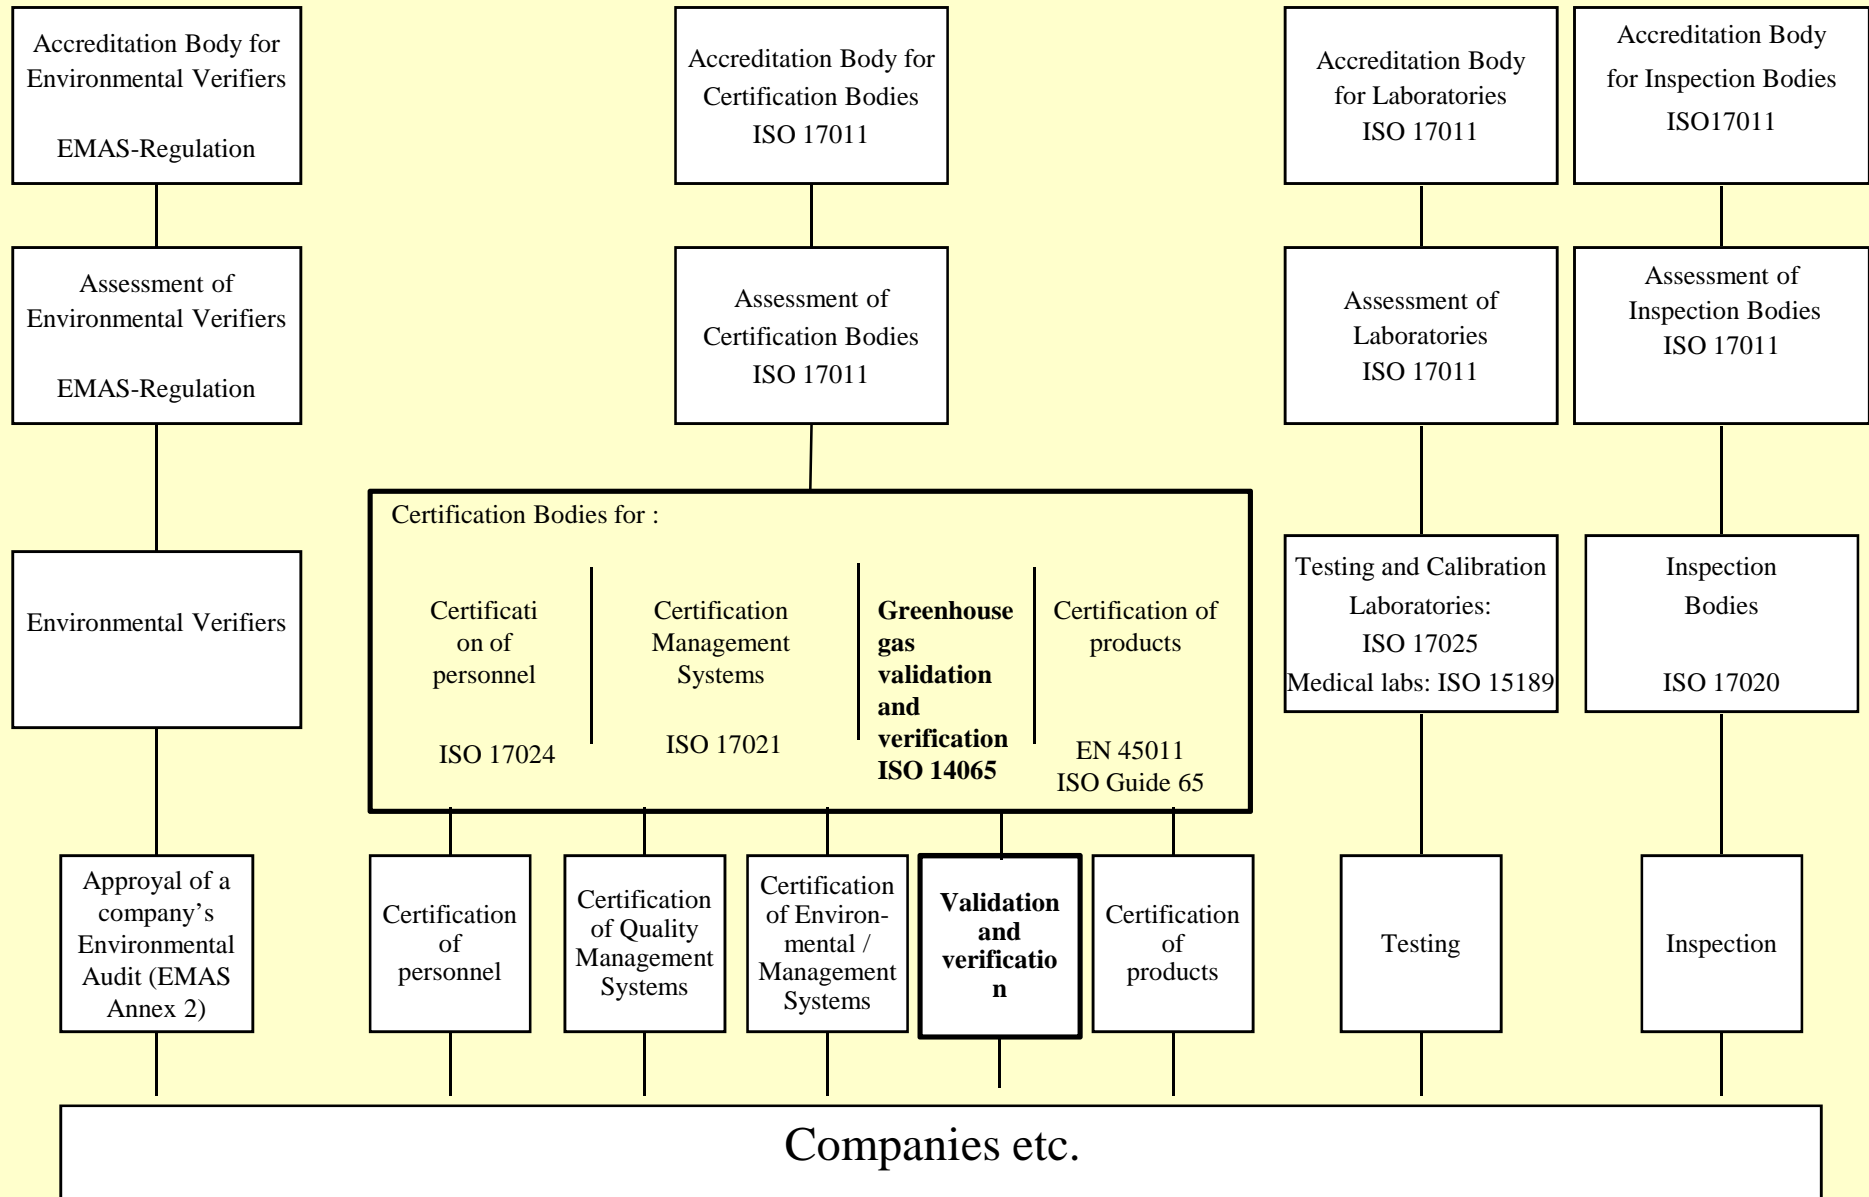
Accreditation Body for Environmental Verifiers

EMAS-Regulation

Accreditation Body for Certification Bodies ISO 17011

Accreditation Body for Laboratories ISO 17011

Accreditation Body for Inspection Bodies ISO17011

Assessment of Environmental Verifiers

EMAS-Regulation

Assessment of Certification Bodies ISO 17011

Assessment of Laboratories ISO 17011

Assessment of Inspection Bodies ISO 17011

Certification Bodies for :

Certification of personnel

ISO 17024

Certification Management Systems

ISO 17021

**Greenhouse gas validation and verification ISO 14065**

Certification of products

EN 45011 ISO Guide 65

Environmental Verifiers

Testing and Calibration Laboratories: ISO 17025 Medical labs: ISO 15189

Inspection Bodies

ISO 17020

Approyal of a company's Environmental Audit (EMAS Annex 2)

Certification of personnel

Certification of Quality Management Systems

Certification of Environ-mental / Management Systems

**Validation and verification**

Certification of products

Testing

Inspection

Companies etc.